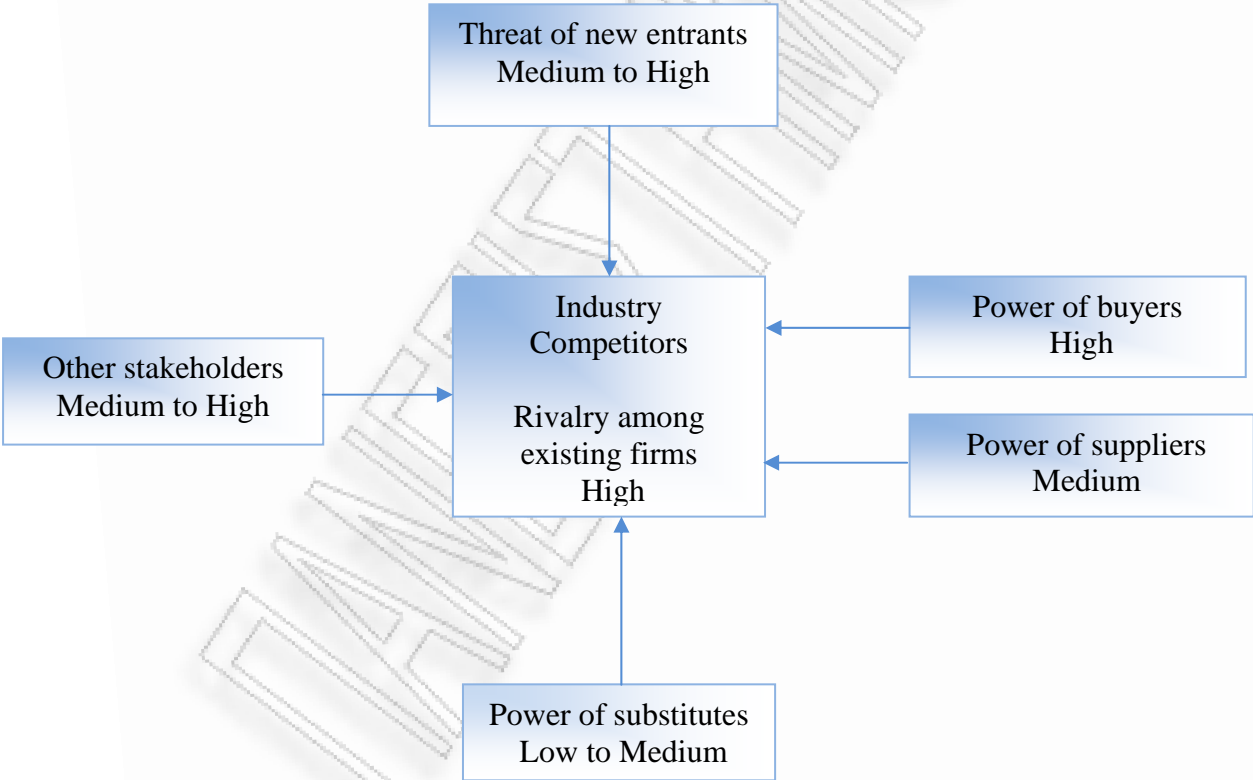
Threat of new entrants
Medium to High

Other stakeholders
Medium to High

Industry
Competitors

Rivalry among
existing firms
High

Power of buyers
High

Power of suppliers
Medium

Power of substitutes
Low to Medium